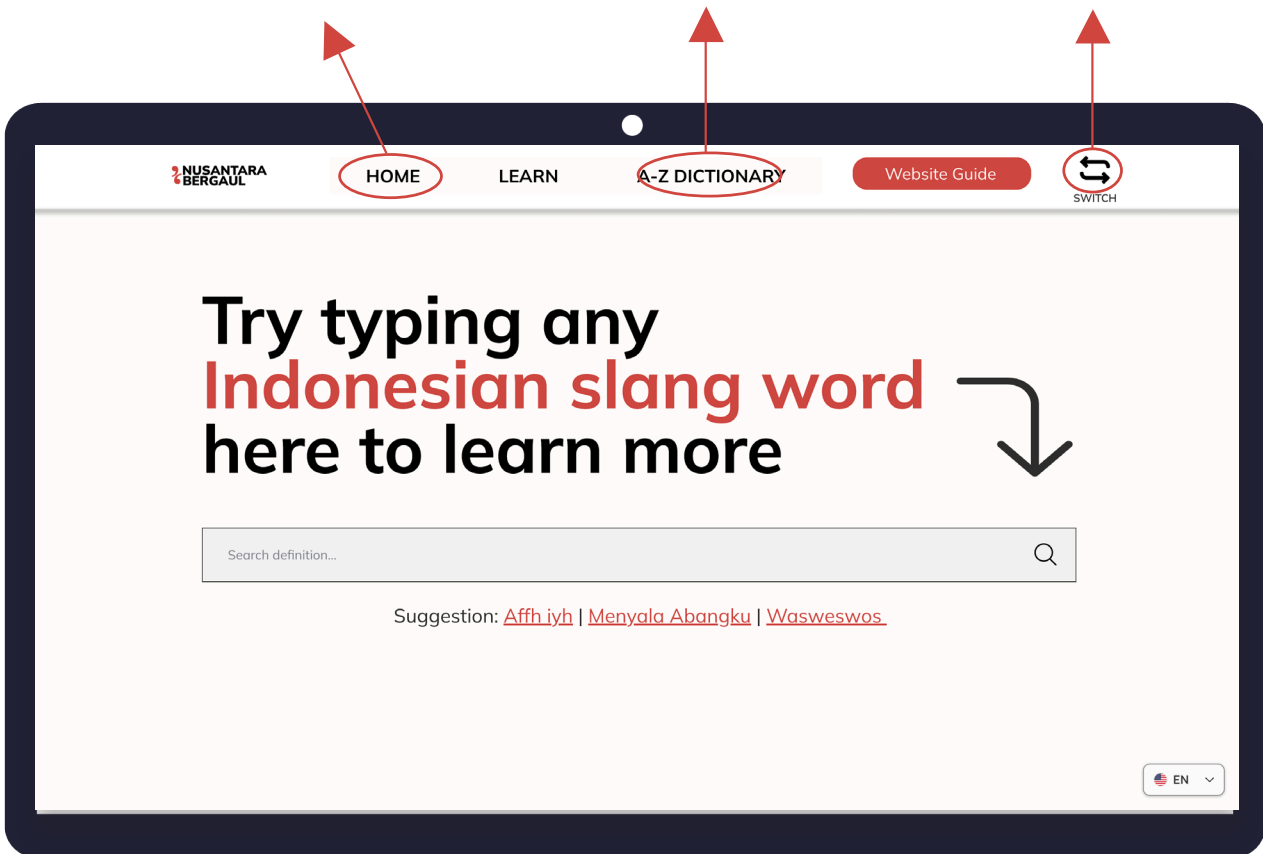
NUSANTARA BERGAUL

HOME LEARN A-Z DICTIONARY Website Guide SWITCH

Try typing any Indonesian slang word here to learn more

Search definition...

Suggestion: Affh iyh | Menyala Abangku | Wasweswos

EN